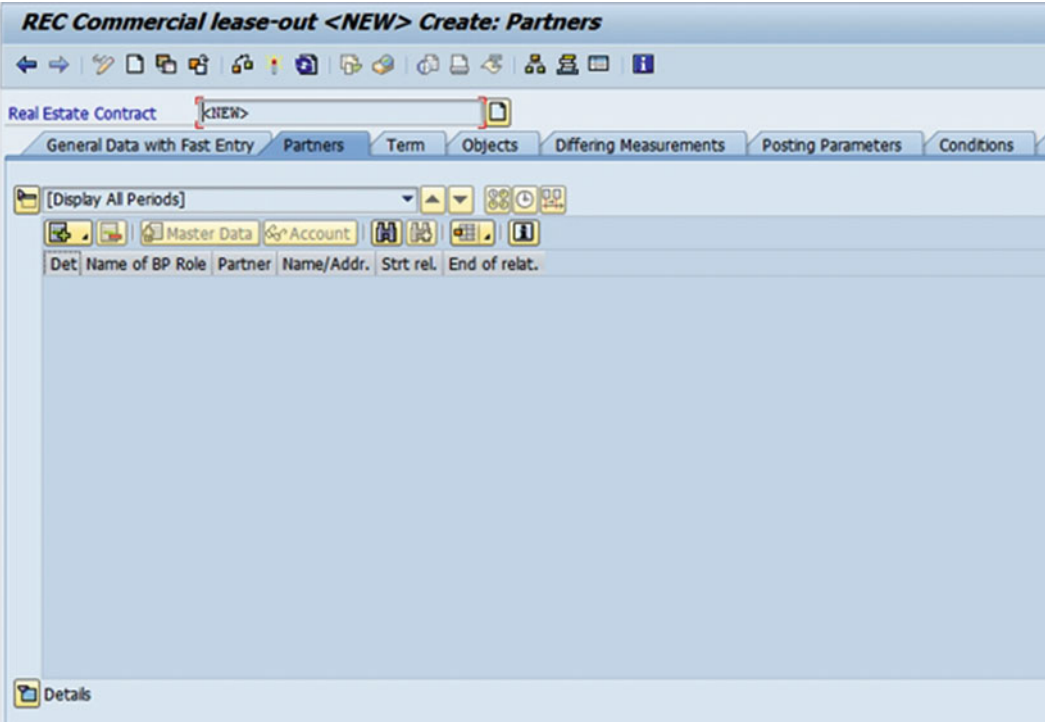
REC Commercial lease-out <NEW> Create: Partners

Real Estate Contract <NEW>

General Data with Fast Entry | Partners | Term | Objects | Differing Measurements | Posting Parameters | Conditions

[Display All Periods]

Master Data | Account

| Det | Name of BP Role | Partner | Name/Addr. | Strt rel. | End of relat. |
|---|---|---|---|---|---|

Details